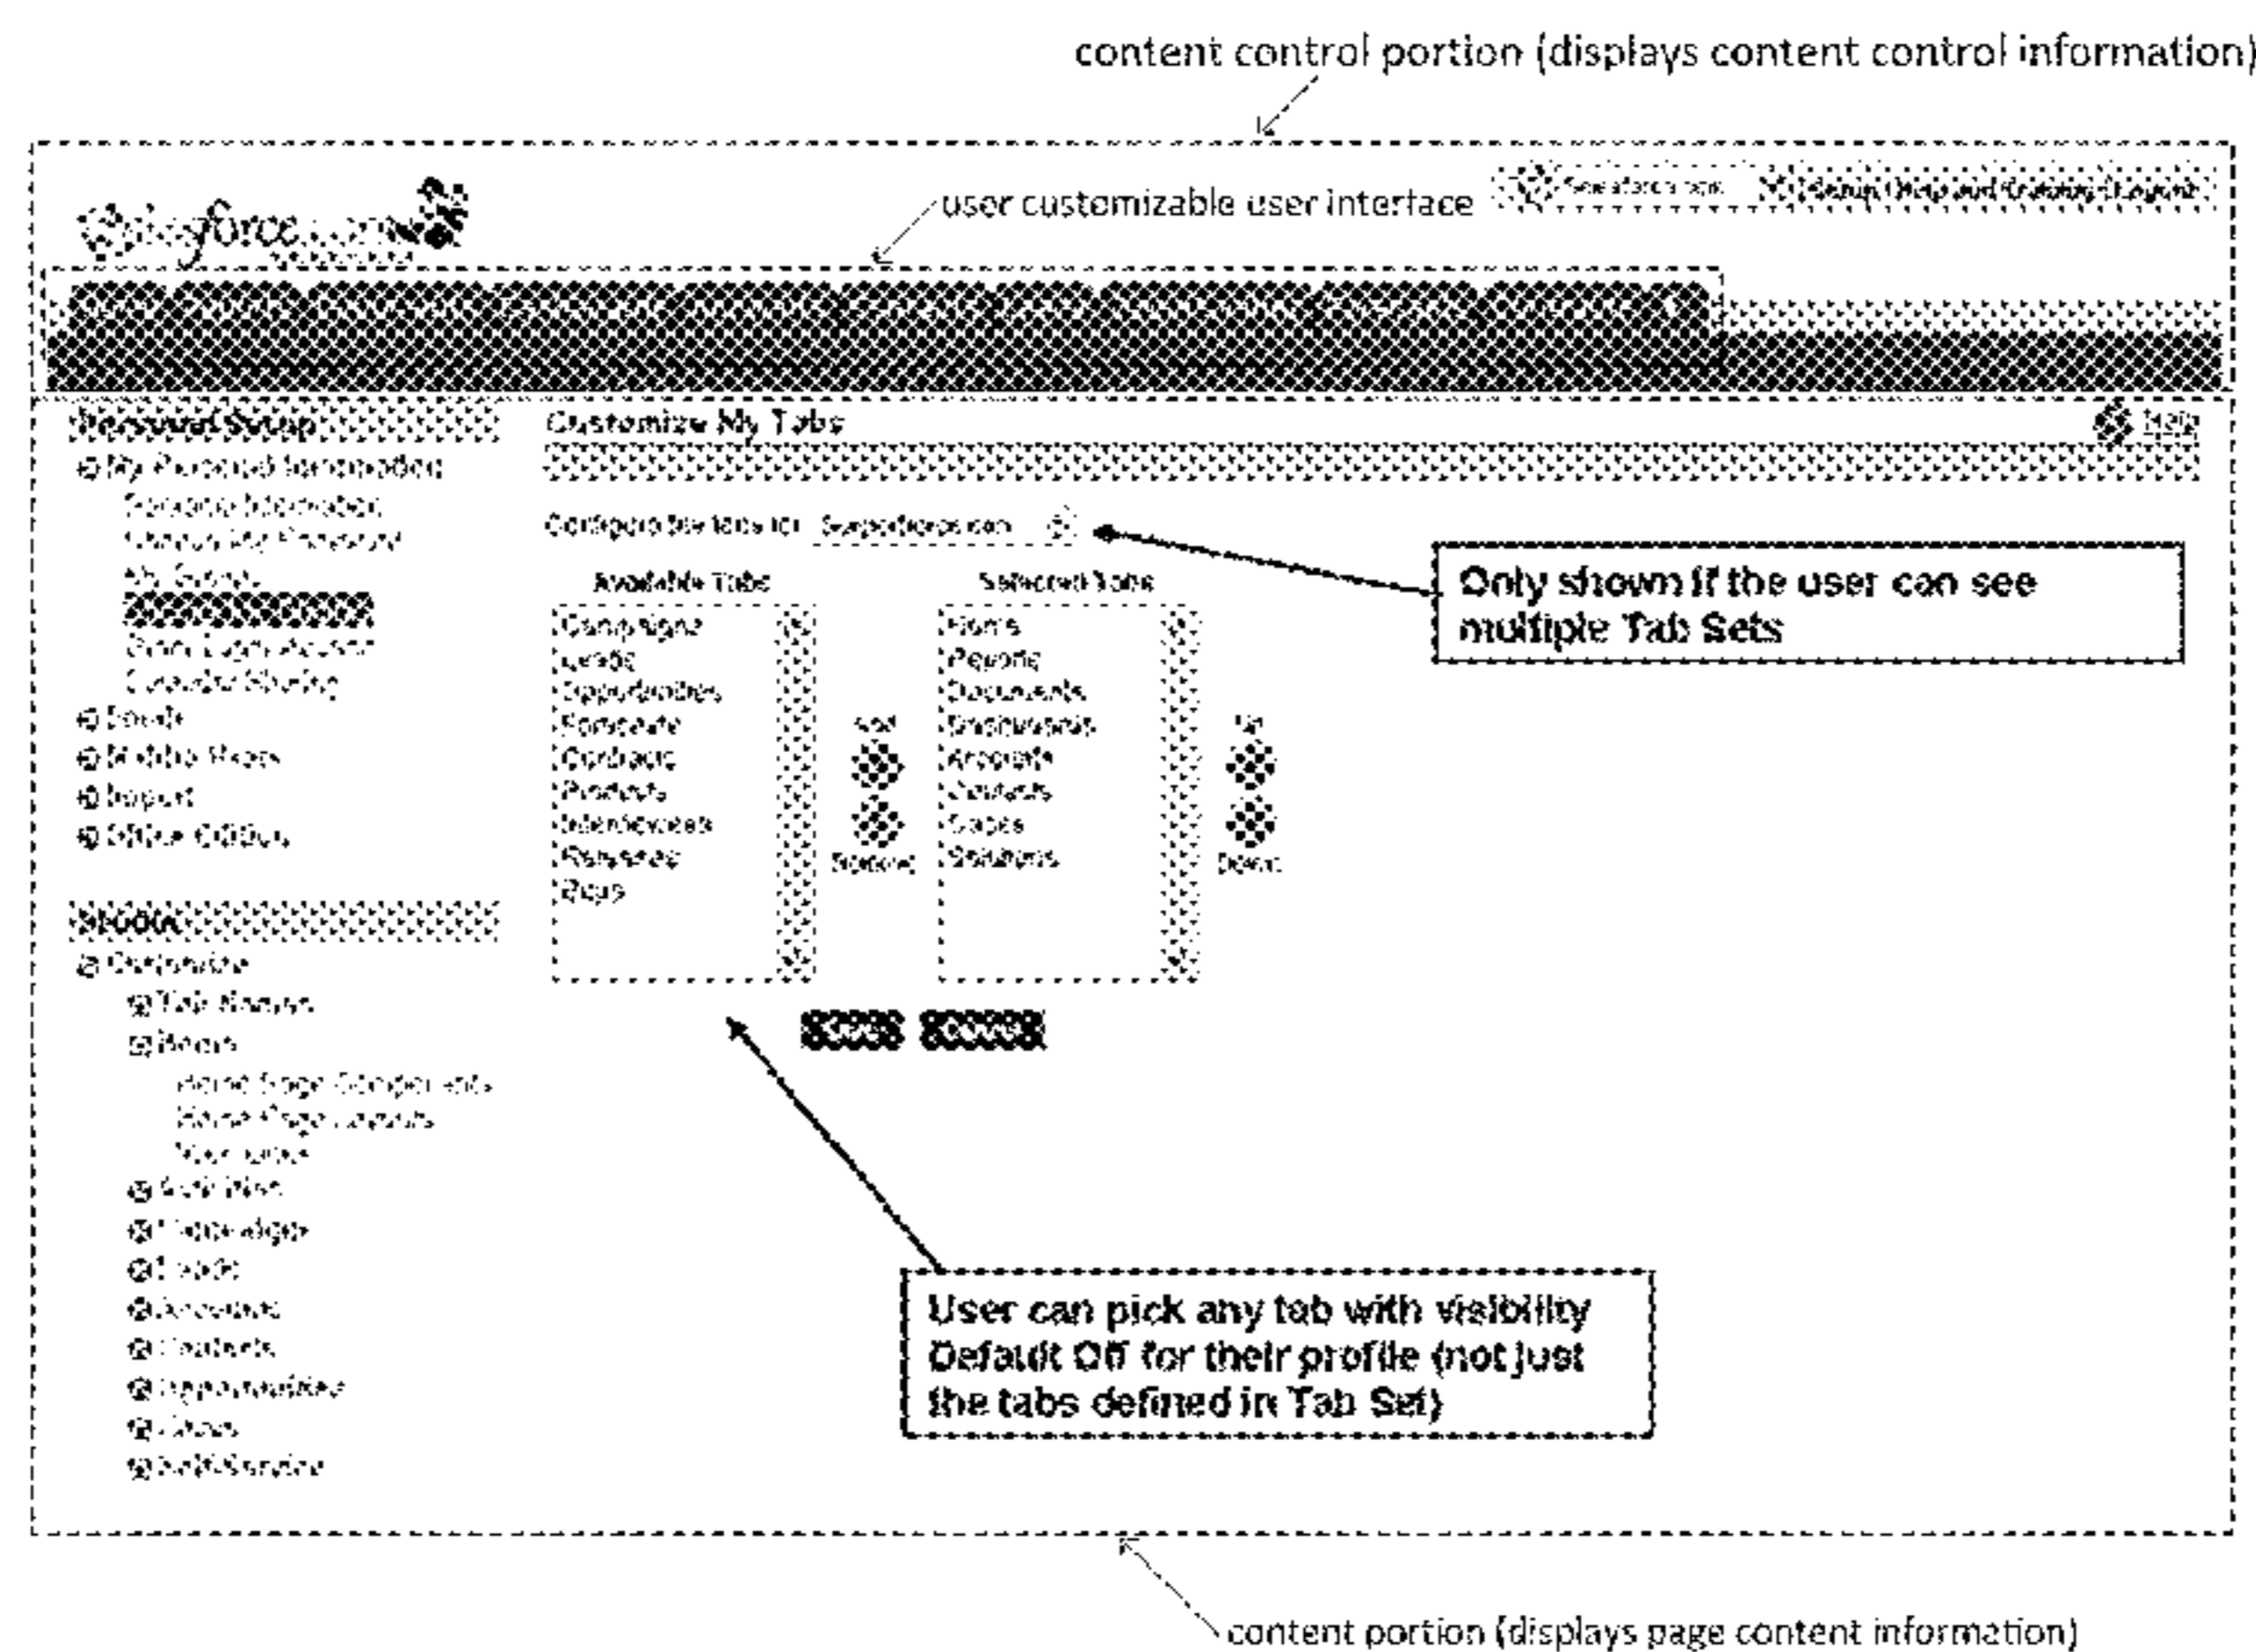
content control portion (displays content control information)

salesforce.com

user customizable user interface

Salesforce.com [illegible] Setup Help and Training Logout

Personal Setup
My Personal Information
Personal Information
Change My Password
My Groups
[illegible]
Grant Login Access
Calendar Sharing
Email
Mobile Props
Import
Office Edition

Customize My Tabs

Help

Configure the tabs for: Salesforce.com

Only shown if the user can see multiple Tab Sets

Available Tabs
Campaigns
Leads
Opportunities
Forecasts
Contracts
Products
Ideas
Reports
Docs

Add

Remove

Selected Tabs
Home
People
Documents
Dashboards
Accounts
Contacts
Cases
Solutions

Up

Down

Save Cancel

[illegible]
Customize
Tab Names
Home
Home Page Components
Home Page Layouts
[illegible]
Activities
Knowledge
Leads
Accounts
Contacts
Opportunities
Cases
Self-Service

User can pick any tab with visibility Default Off for their profile (not just the tabs defined in Tab Set)

content portion (displays page content information)